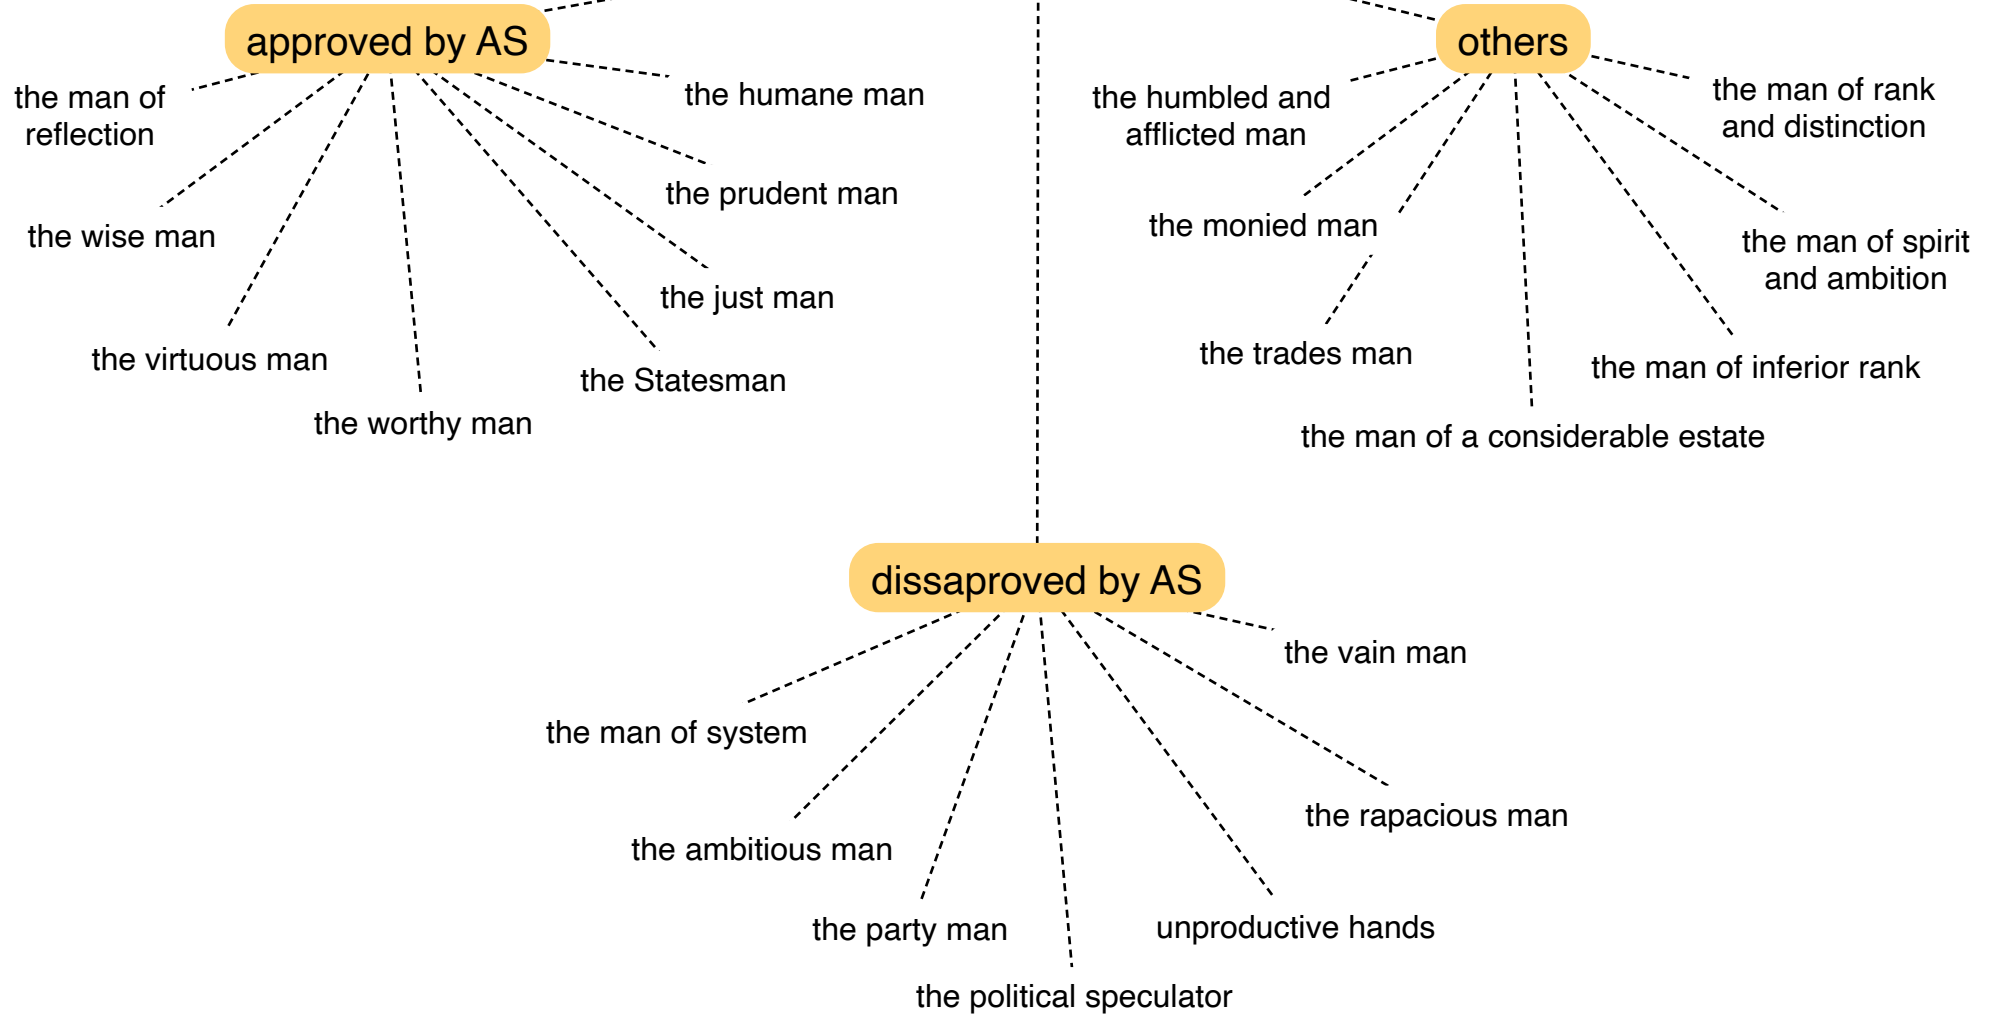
approved by AS

the man of reflection

the humane man

the wise man

the prudent man

the just man

the virtuous man

the Statesman

the worthy man

others

the humbled and afflicted man

the man of rank and distinction

the monied man

the man of spirit and ambition

the trades man

the man of inferior rank

the man of a considerable estate

dissaproved by AS

the vain man

the man of system

the rapacious man

the ambitious man

the party man

unproductive hands

the political speculator